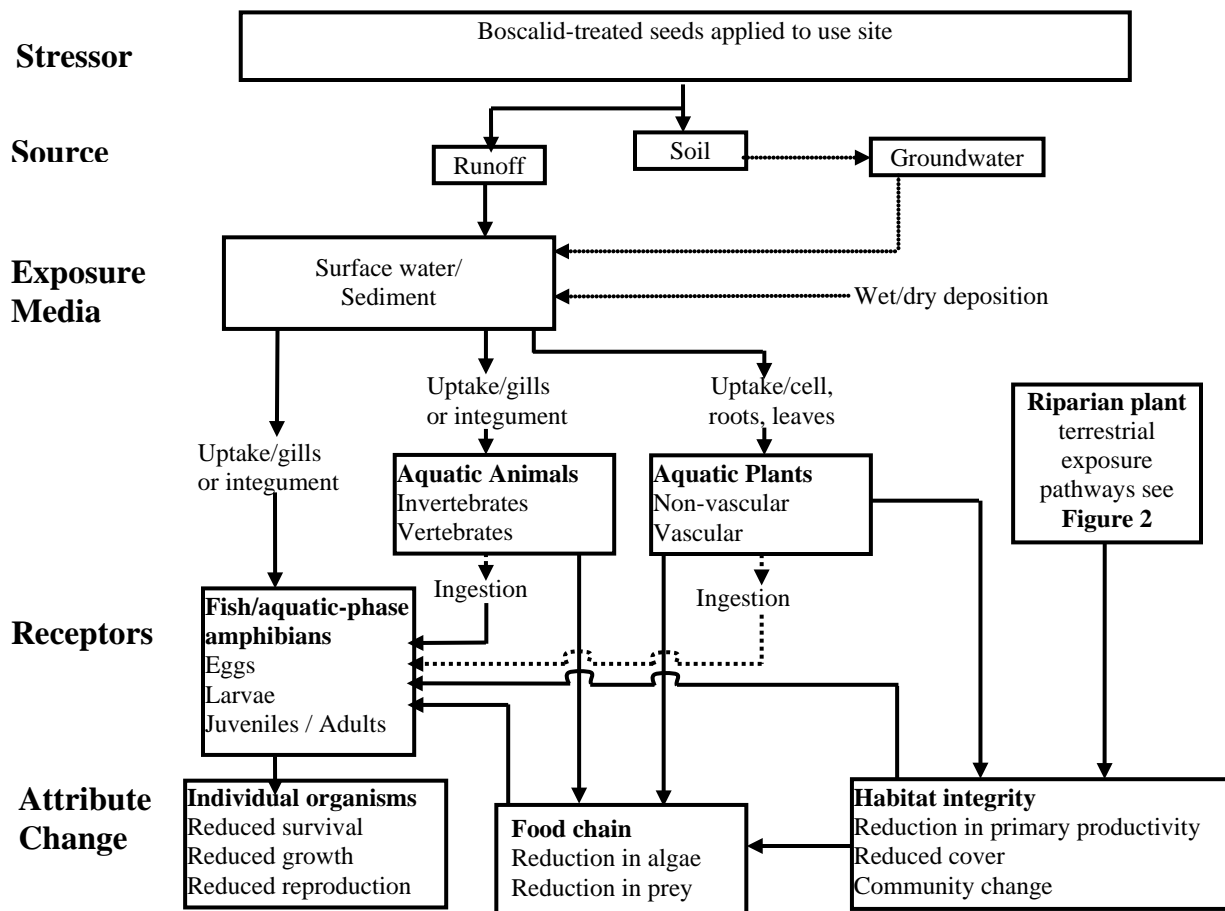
Stressor

Boscalid-treated seeds applied to use site

Source

Runoff

Soil

Groundwater

Exposure Media

Surface water/ Sediment

Wet/dry deposition

Uptake/gills or integument

Uptake/gills or integument

Uptake/cell, roots, leaves

Riparian plant terrestrial exposure pathways see Figure 2

Aquatic Animals
Invertebrates
Vertebrates

Aquatic Plants
Non-vascular
Vascular

Ingestion

Ingestion

Receptors

Fish/aquatic-phase amphibians
Eggs
Larvae
Juveniles / Adults

Attribute Change

Individual organisms
Reduced survival
Reduced growth
Reduced reproduction

Food chain
Reduction in algae
Reduction in prey

Habitat integrity
Reduction in primary productivity
Reduced cover
Community change